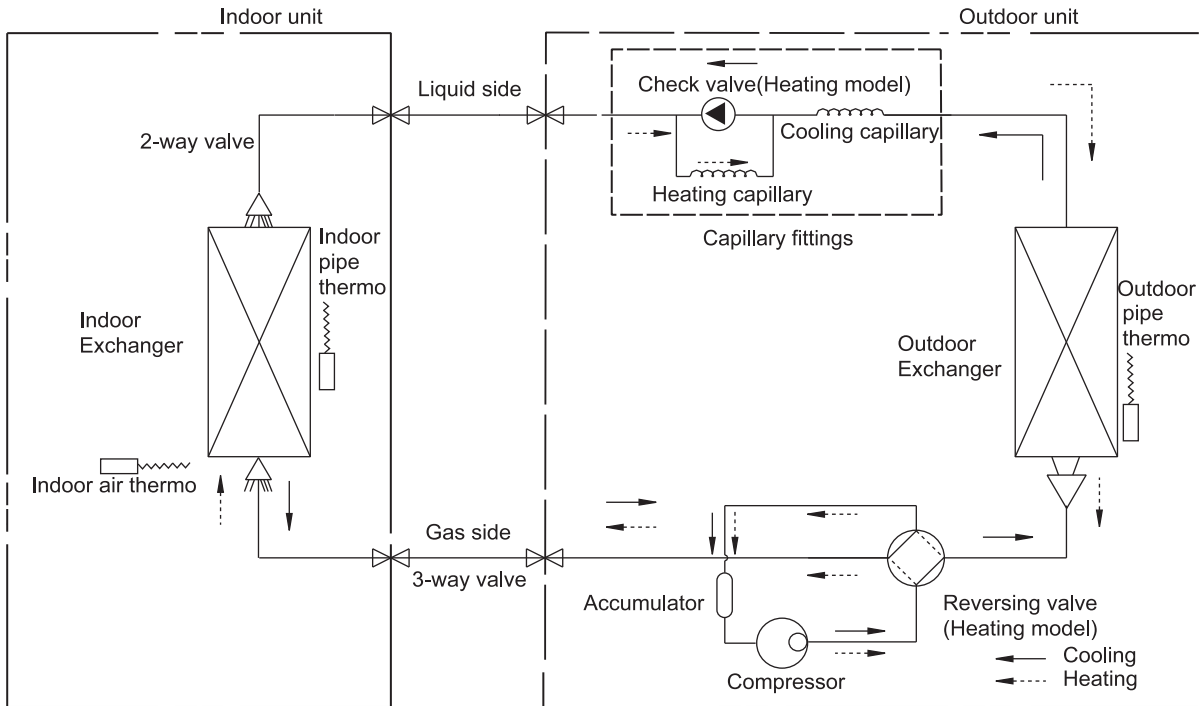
Indoor unit

Outdoor unit

Liquid side

Check valve(Heating model)

Cooling capillary

2-way valve

Heating capillary

Capillary fittings

Indoor pipe thermo

Indoor Exchanger

Outdoor pipe thermo

Outdoor Exchanger

Indoor air thermo

Gas side

3-way valve

Accumulator

Reversing valve (Heating model)

Compressor

Cooling

Heating